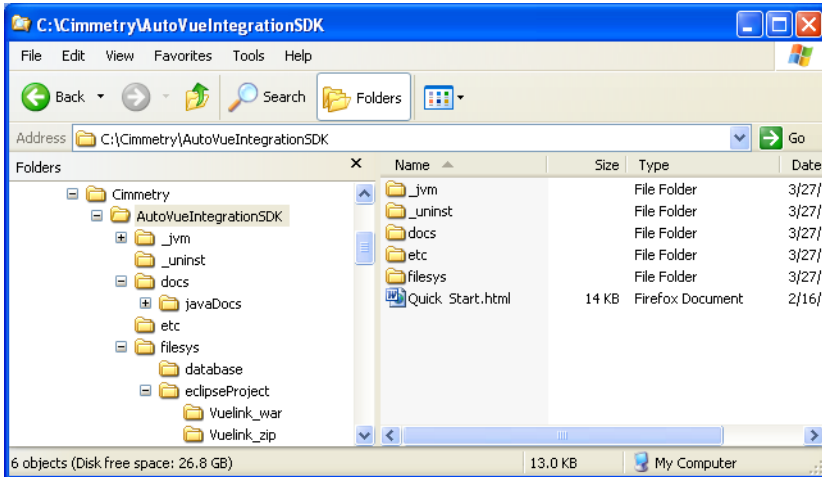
C:\Cimmetry\AutoVueIntegrationSDK

File Edit View Favorites Tools Help

Back Search Folders

Address C:\Cimmetry\AutoVueIntegrationSDK Go

Folders

Cimmetry
AutoVueIntegrationSDK
_jvm
_uninst
docs
javaDocs
etc
filesys
database
eclipseProject
Vuelink_war
Vuelink_zip

| Name | Size | Type | Date |
|---|---|---|---|
| _jvm | | File Folder | 3/27/ |
| _uninst | | File Folder | 3/27/ |
| docs | | File Folder | 3/27/ |
| etc | | File Folder | 3/27/ |
| filesys | | File Folder | 3/27/ |
| Quick Start.html | 14 KB | Firefox Document | 2/16/ |

6 objects (Disk free space: 26.8 GB) 13.0 KB My Computer